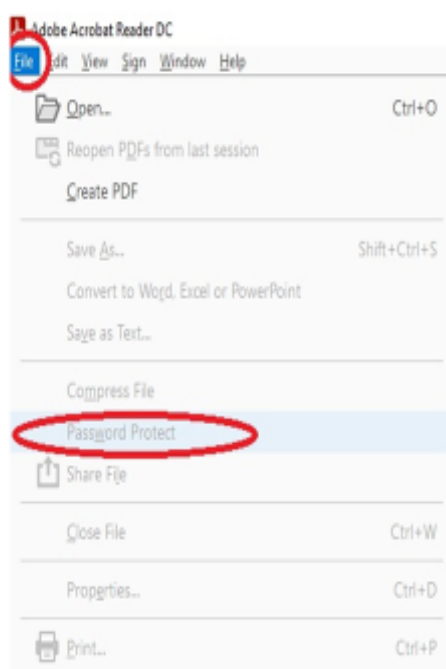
Adobe Acrobat Reader DC

File Edit View Sign Window Help

Open... Ctrl+O

Reopen PDFs from last session

Create PDF

Save As... Shift+Ctrl+S

Convert to Word, Excel or PowerPoint

Save as Text...

Compress File

Password Protect

Share File

Close File Ctrl+W

Properties... Ctrl+D

Print... Ctrl+P